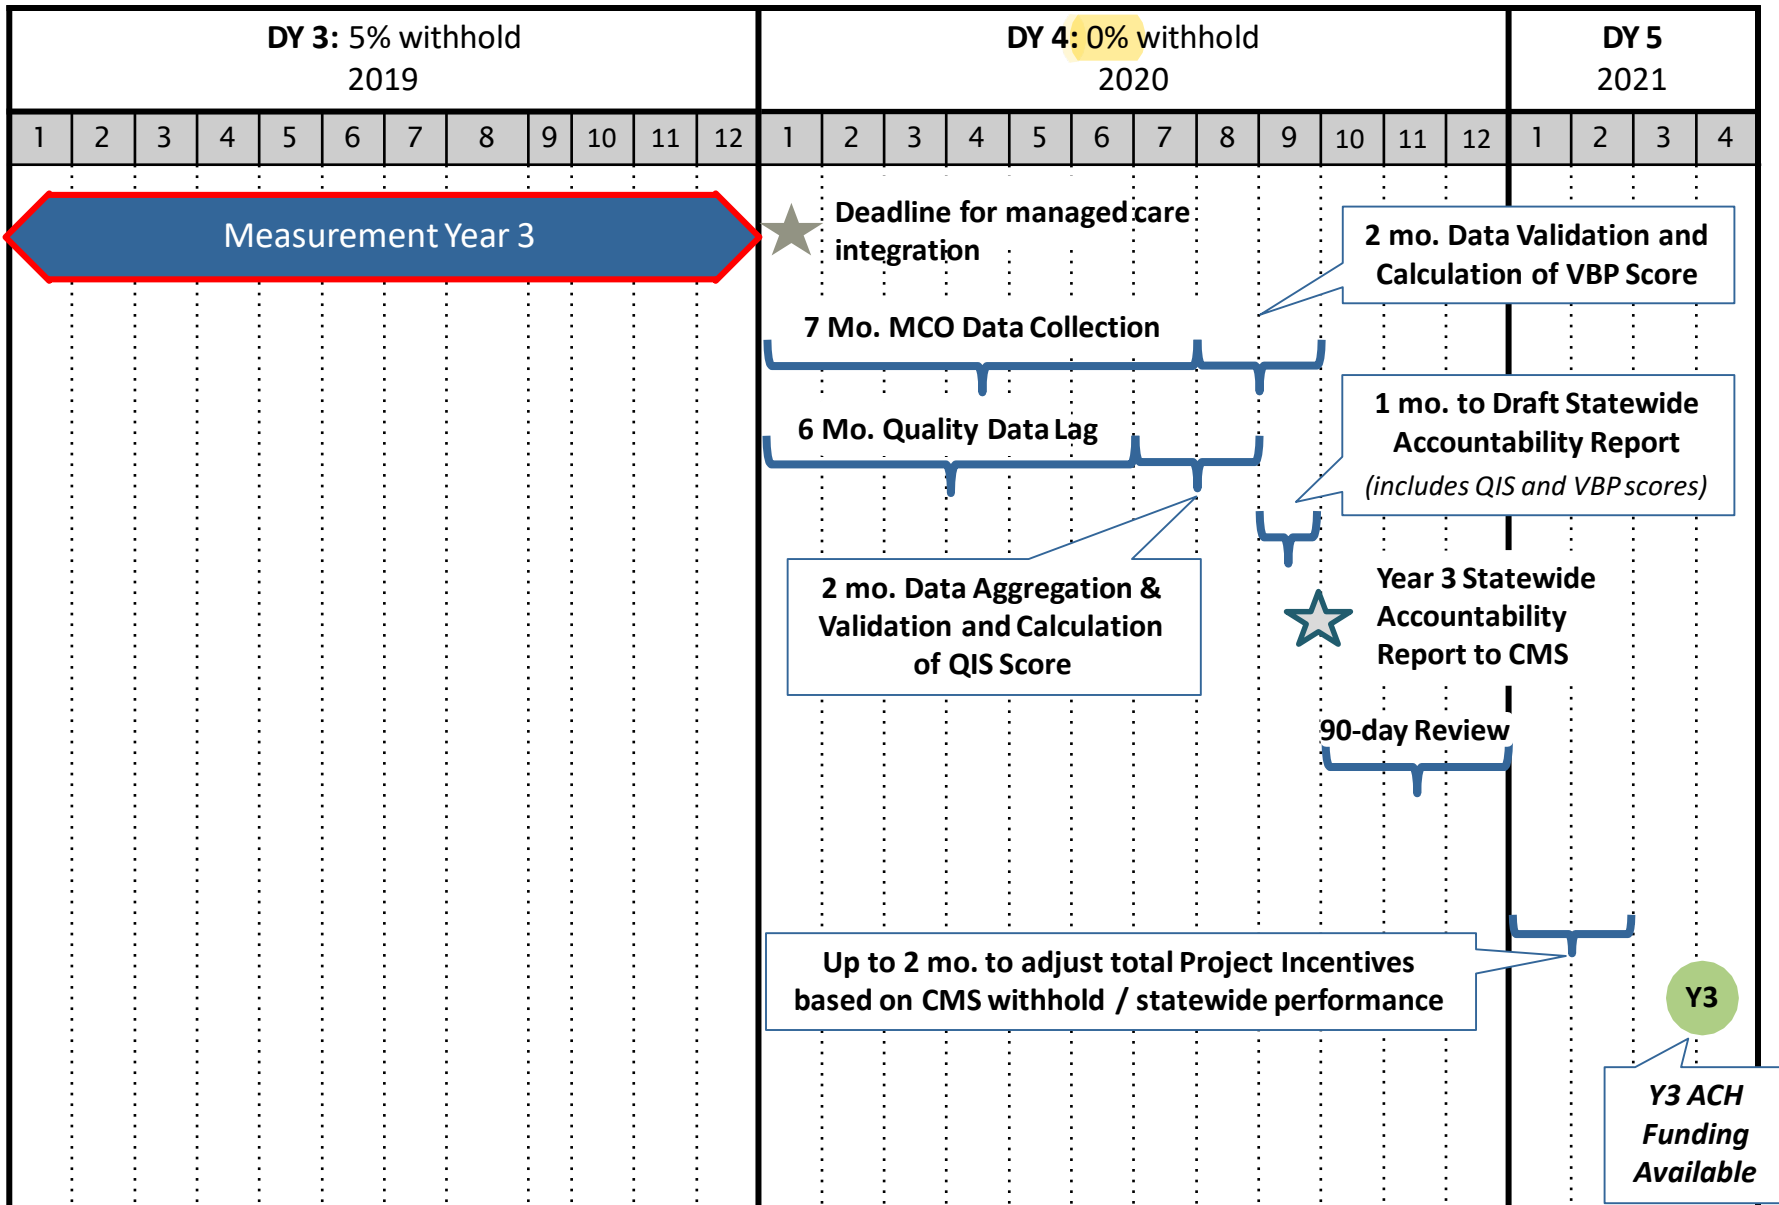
| DY 3: 5% withhold 2019 | DY 4: 0% withhold 2020 | DY 5 2021 |
|---|---|---|

| 1 | 2 | 3 | 4 | 5 | 6 | 7 | 8 | 9 | 10 | 11 | 12 | 1 | 2 | 3 | 4 | 5 | 6 | 7 | 8 | 9 | 10 | 11 | 12 | 1 | 2 | 3 | 4 |
|---|---|---|---|---|---|---|---|---|---|---|---|---|---|---|---|---|---|---|---|---|---|---|---|---|---|---|---|

Measurement Year 3

Deadline for managed care integration

2 mo. Data Validation and Calculation of VBP Score

7 Mo. MCO Data Collection

1 mo. to Draft Statewide Accountability Report (includes QIS and VBP scores)

6 Mo. Quality Data Lag

2 mo. Data Aggregation & Validation and Calculation of QIS Score

Year 3 Statewide Accountability Report to CMS

90-day Review

Up to 2 mo. to adjust total Project Incentives based on CMS withhold / statewide performance

Y3

Y3 ACH Funding Available